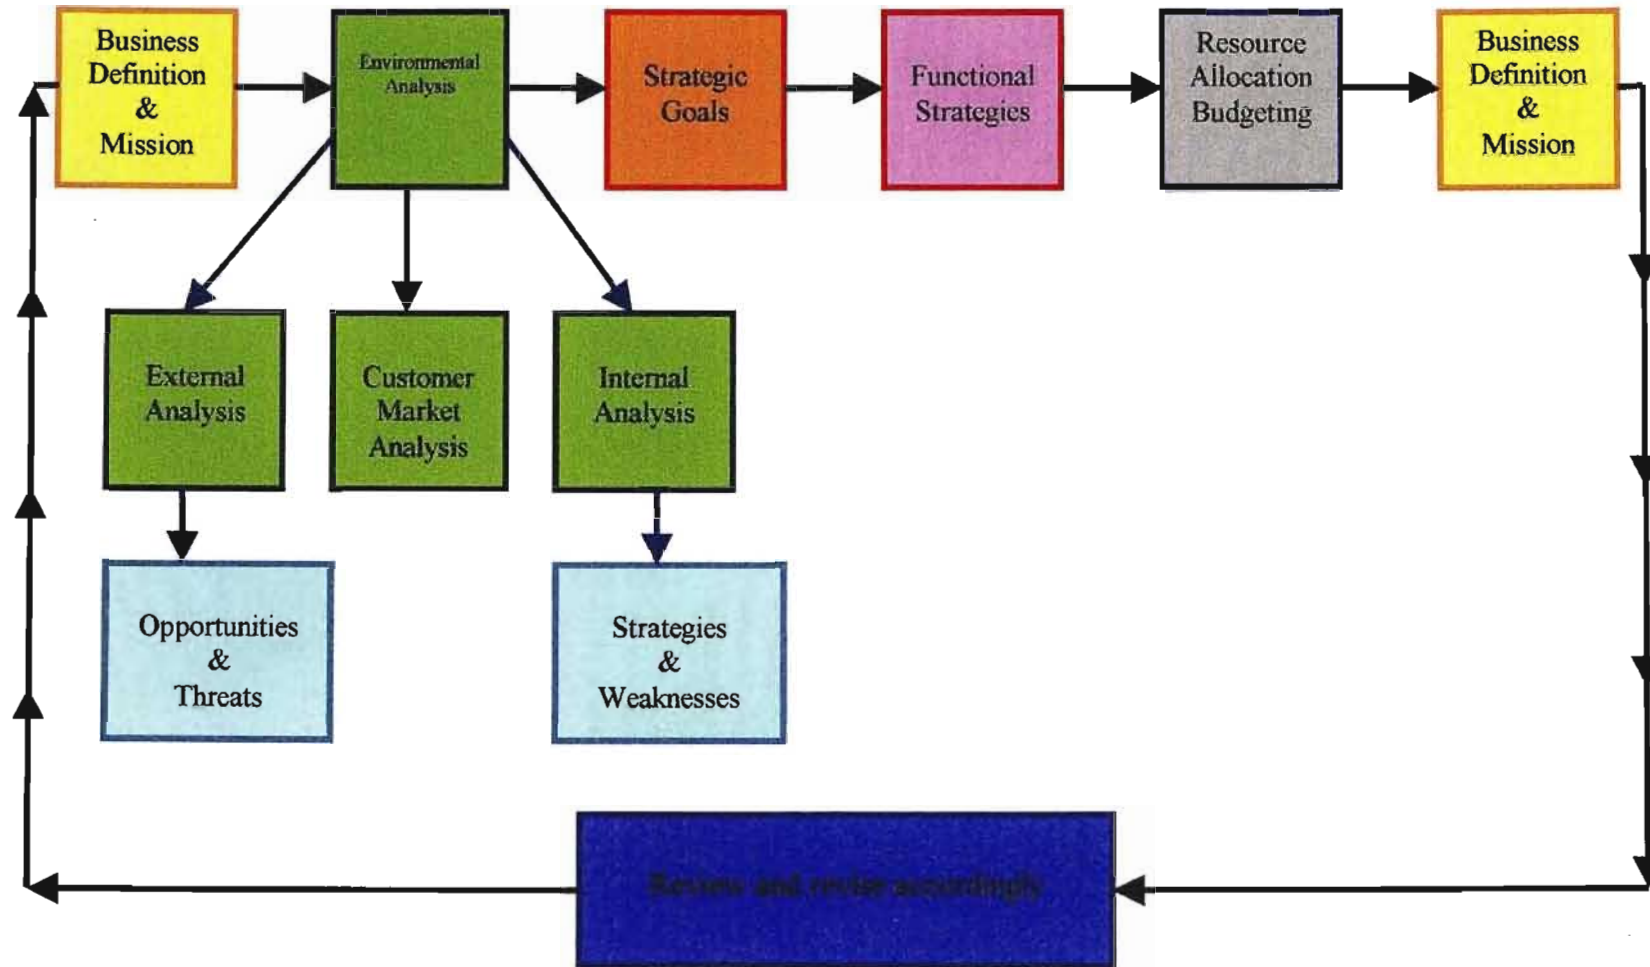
Business Definition & Mission

Environmental Analysis

Strategic Goals

Functional Strategies

Resource Allocation Budgeting

Business Definition & Mission

External Analysis

Customer Market Analysis

Internal Analysis

Opportunities & Threats

Strategies & Weaknesses

Review and revise accordingly